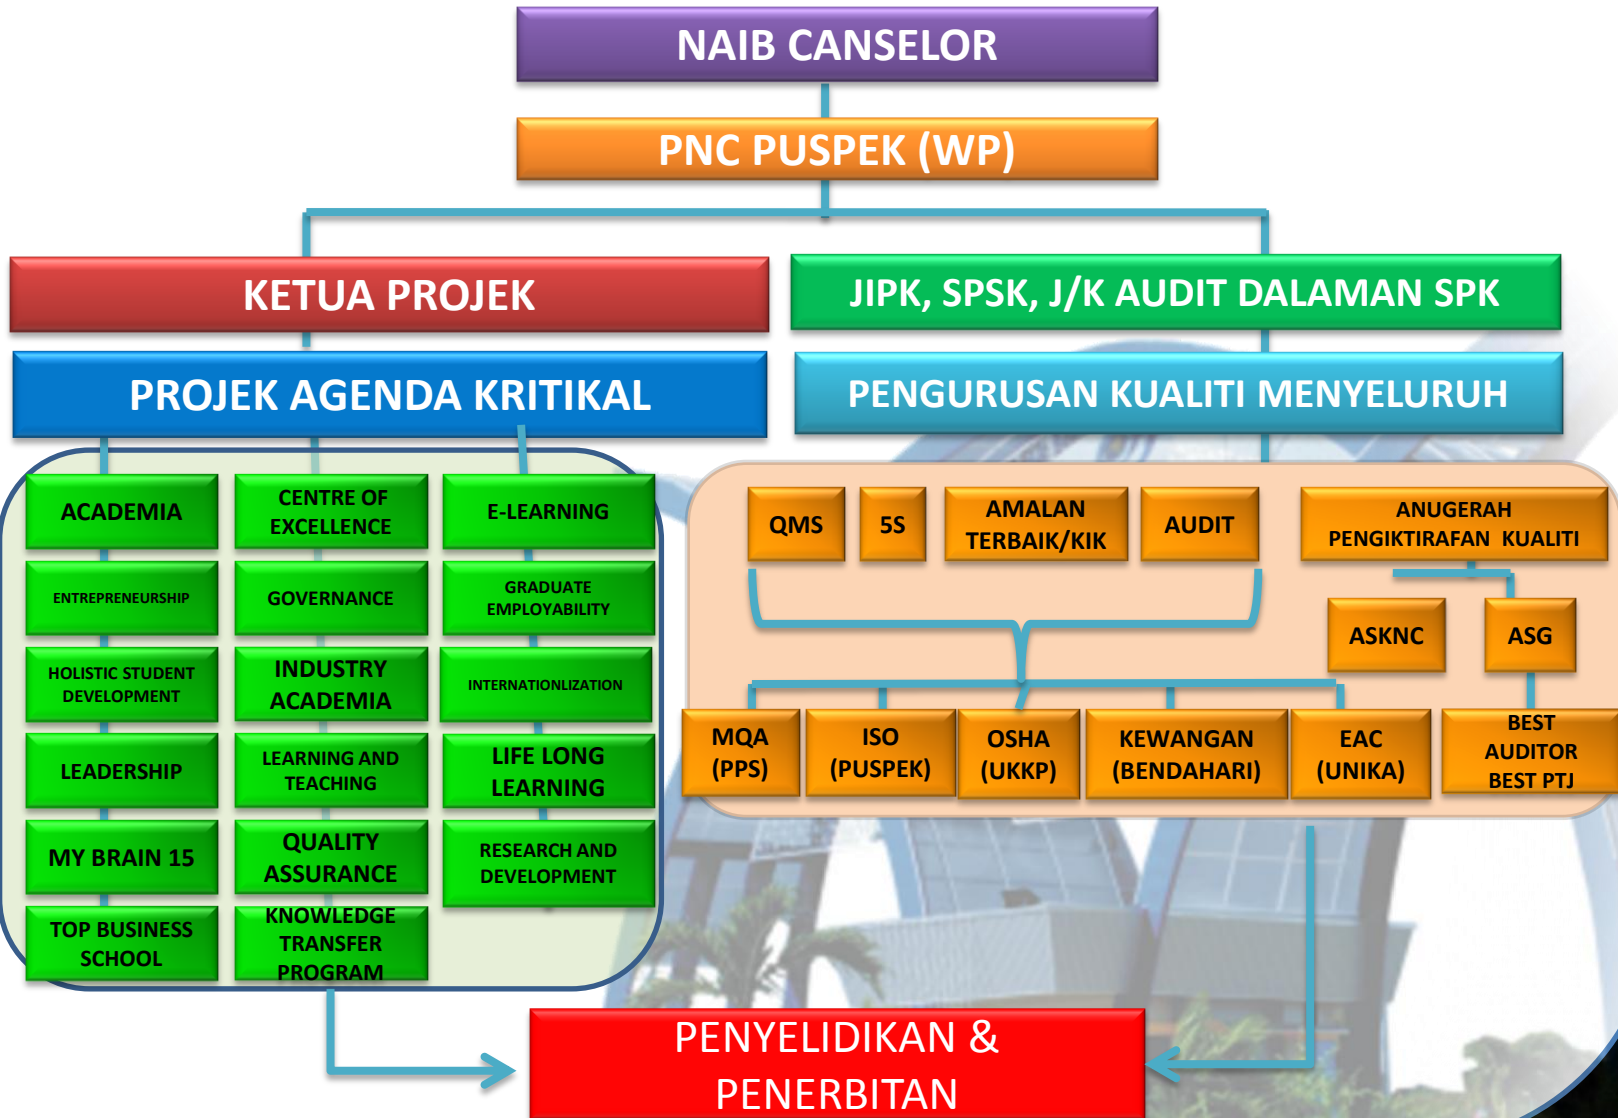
NAIB CANSELOR

PNC PUSPEK (WP)

KETUA PROJEK

JIPK, SPSK, J/K AUDIT DALAMAN SPK

PROJEK AGENDA KRITIKAL

PENGURUSAN KUALITI MENYELURUH

ACADEMIA

CENTRE OF EXCELLENCE

E-LEARNING

ENTREPRENEURSHIP

GOVERNANCE

GRADUATE EMPLOYABILITY

HOLISTIC STUDENT DEVELOPMENT

INDUSTRY ACADEMIA

INTERNATIONLIZATION

LEADERSHIP

LEARNING AND TEACHING

LIFE LONG LEARNING

MY BRAIN 15

QUALITY ASSURANCE

RESEARCH AND DEVELOPMENT

TOP BUSINESS SCHOOL

KNOWLEDGE TRANSFER PROGRAM

QMS

5S

AMALAN TERBAIK/KIK

AUDIT

ANUGERAH PENGIKTIRAFAN KUALITI

ASKNC

ASG

MQA (PPS)

ISO (PUSPEK)

OSHA (UKKP)

KEWANGAN (BENDAHARI)

EAC (UNIKA)

BEST AUDITOR BEST PTJ

PENYELIDIKAN & PENERBITAN